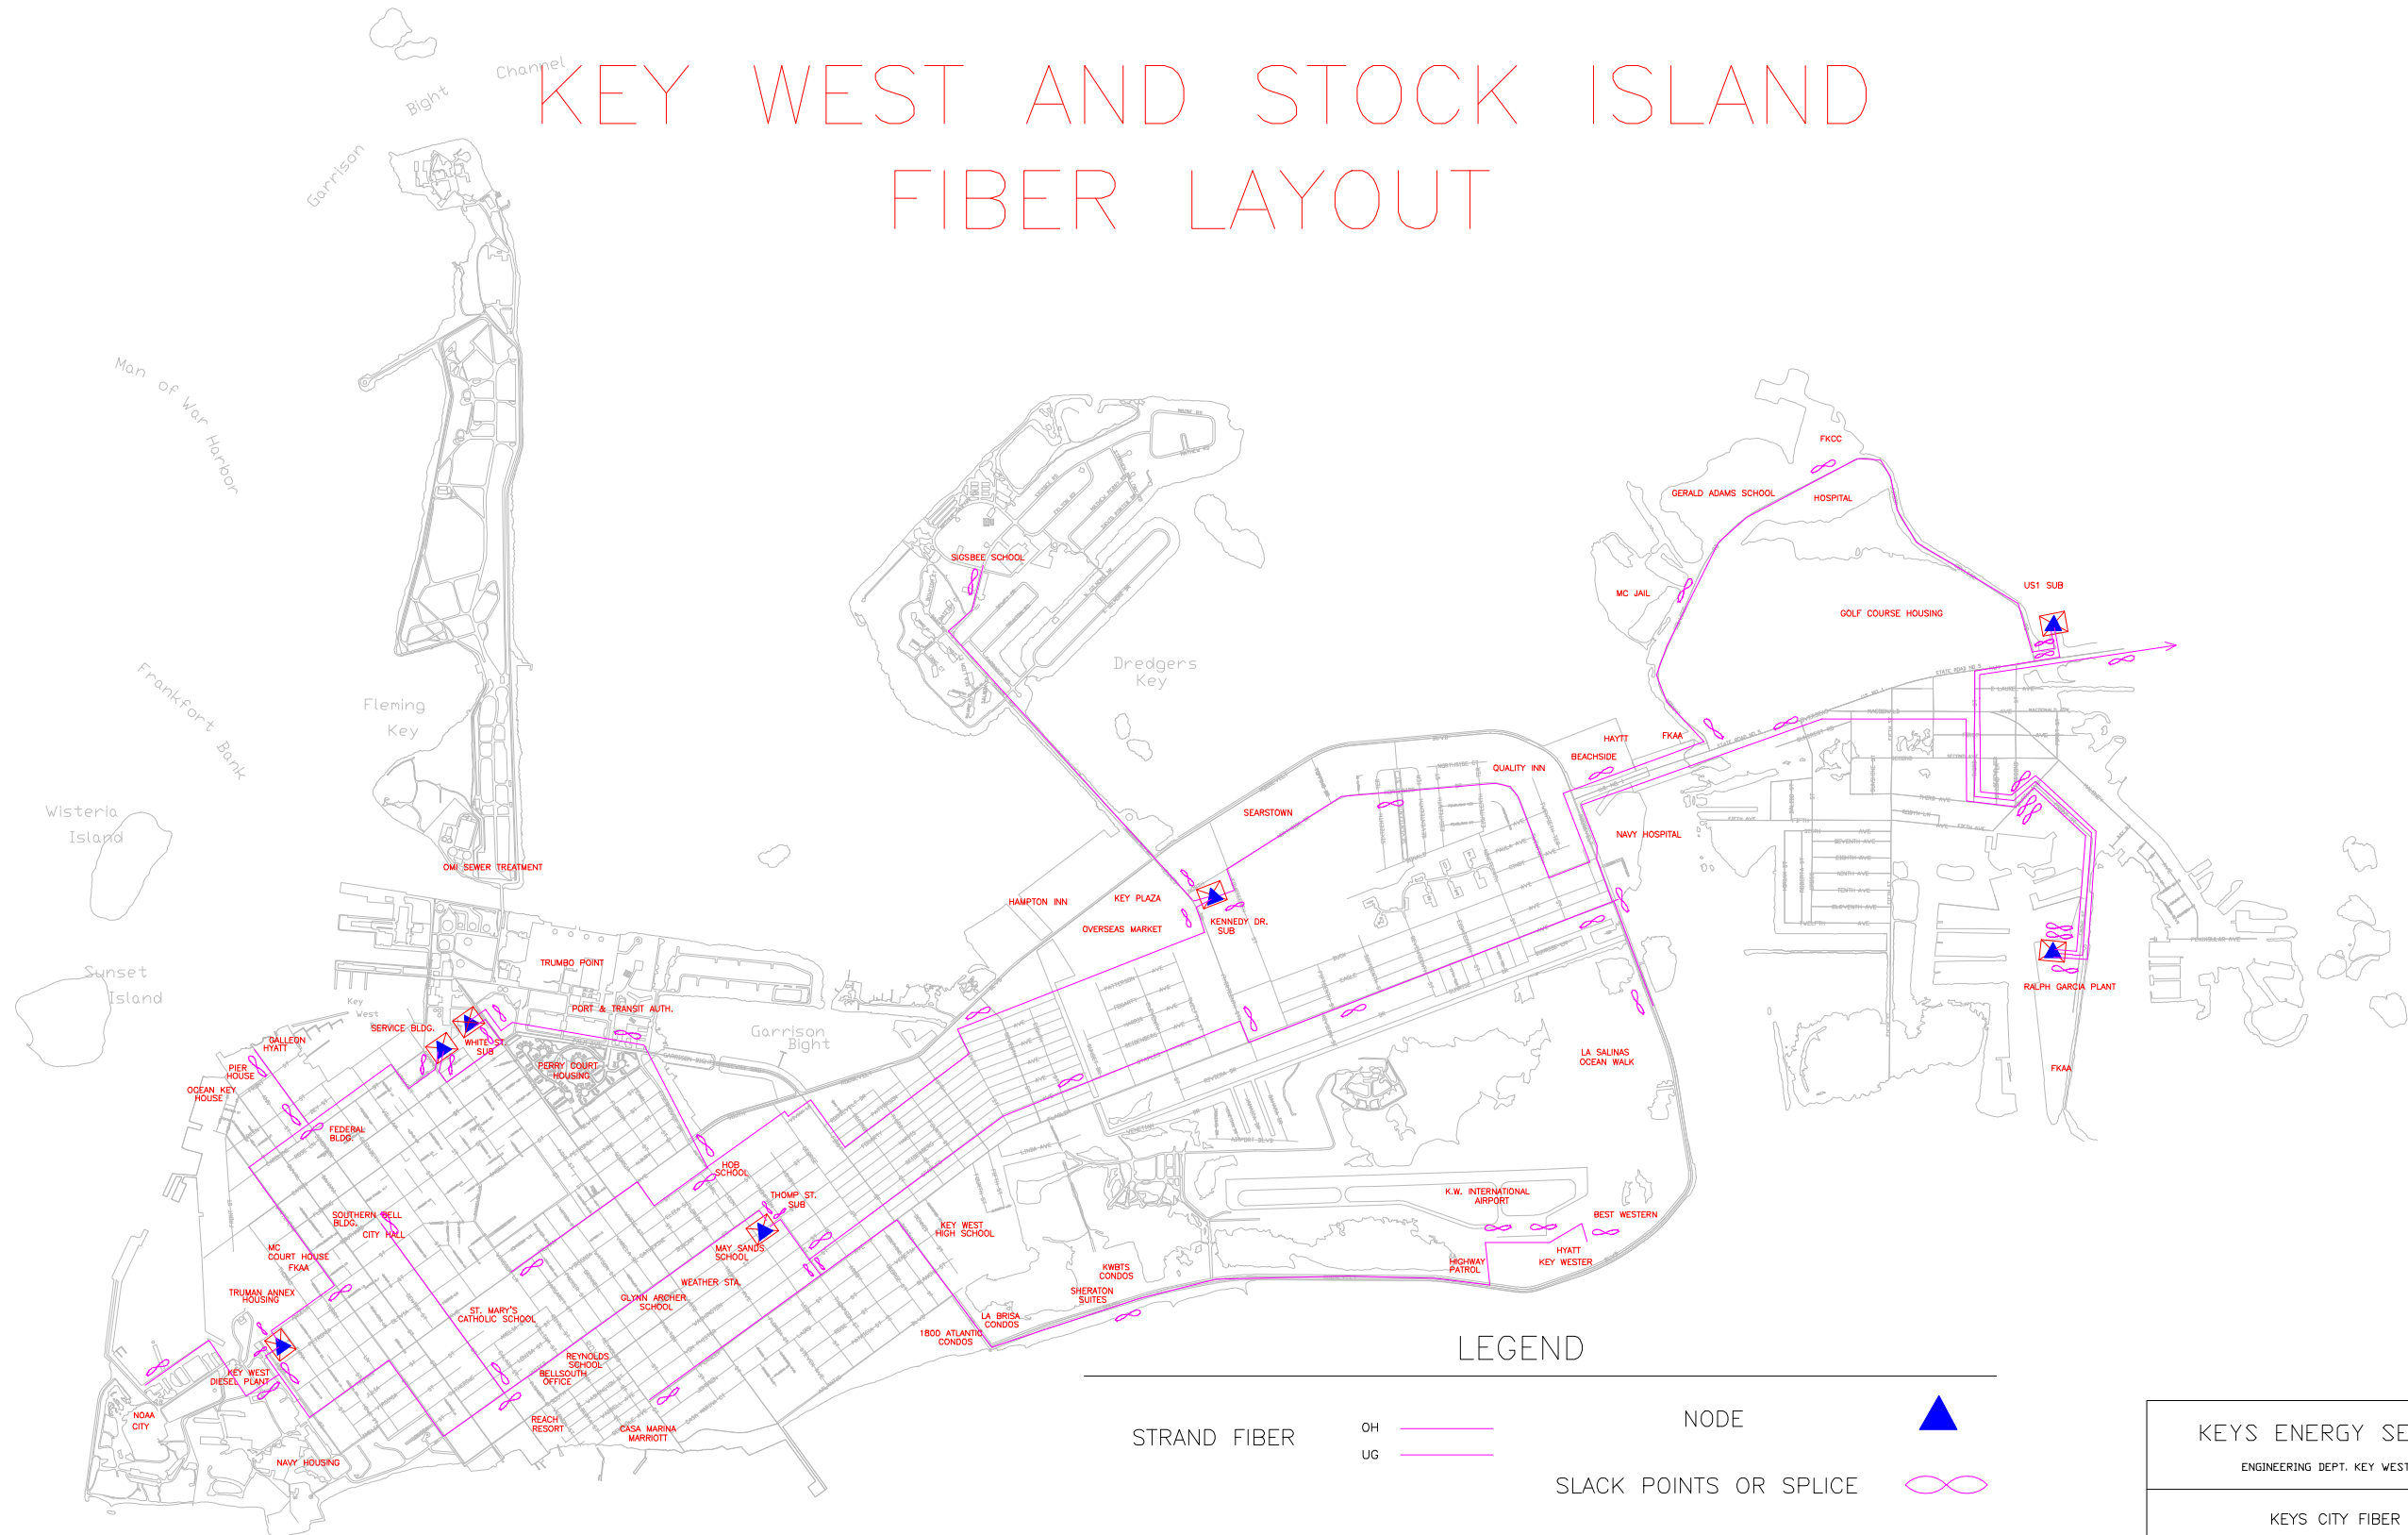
KEY WEST AND STOCK ISLAND
FIBER LAYOUT

Channel
Bight
Garrison
Man of War Harbor
Frankfort Bank
Fleming Key
Wisteria Island
Sunset Island
Key West
Dredgers Key
Garrison Bight

OMI SEWER TREATMENT
SIGSBEE SCHOOL
FKCC
GERALD ADAMS SCHOOL
HOSPITAL
MC JAIL
GOLF COURSE HOUSING
US1 SUB
HAYTT
FKAA
BEACHSIDE
QUALITY INN
SEARSTOWN
NAVY HOSPITAL
HAMPTON INN
KEY PLAZA
KENNEDY DR. SUB
OVERSEAS MARKET
TRUMBO POINT
PORT & TRANSIT AUTH.
SERVICE BLDG.
GALLEON HYATT
WHITE ST. SUB
PERRY COURT HOUSING
PIER HOUSE
OCEAN KEY HOUSE
FEDERAL BLDG.
RALPH GARCIA PLANT
FKAA
LA SALINAS OCEAN WALK
HOB SCHOOL
THOMP ST. SUB
SOUTHERN BELL BLDG.
CITY HALL
MC COURT HOUSE
FKAA
MAY SANDS SCHOOL
WEATHER STA.
KEY WEST HIGH SCHOOL
K.W. INTERNATIONAL AIRPORT
BEST WESTERN
HYATT KEY WESTER
HIGHWAY PATROL
KWBTS CONDOS
SHERATON SUITES
LA BRISA CONDOS
1800 ATLANTIC CONDOS
TRUMAN ANNEX HOUSING
ST. MARY'S CATHOLIC SCHOOL
GLYNN ARCHER SCHOOL
REYNOLDS SCHOOL
BELLSOUTH OFFICE
KEY WEST DIESEL PLANT
NOAA CITY
REACH RESORT
CASA MARINA MARRIOTT
NAVY HOUSING

LEGEND
STRAND FIBER
OH
UG
NODE
SLACK POINTS OR SPLICE

KEYS ENERGY SE
ENGINEERING DEPT. KEY WEST
KEYS CITY FIBER